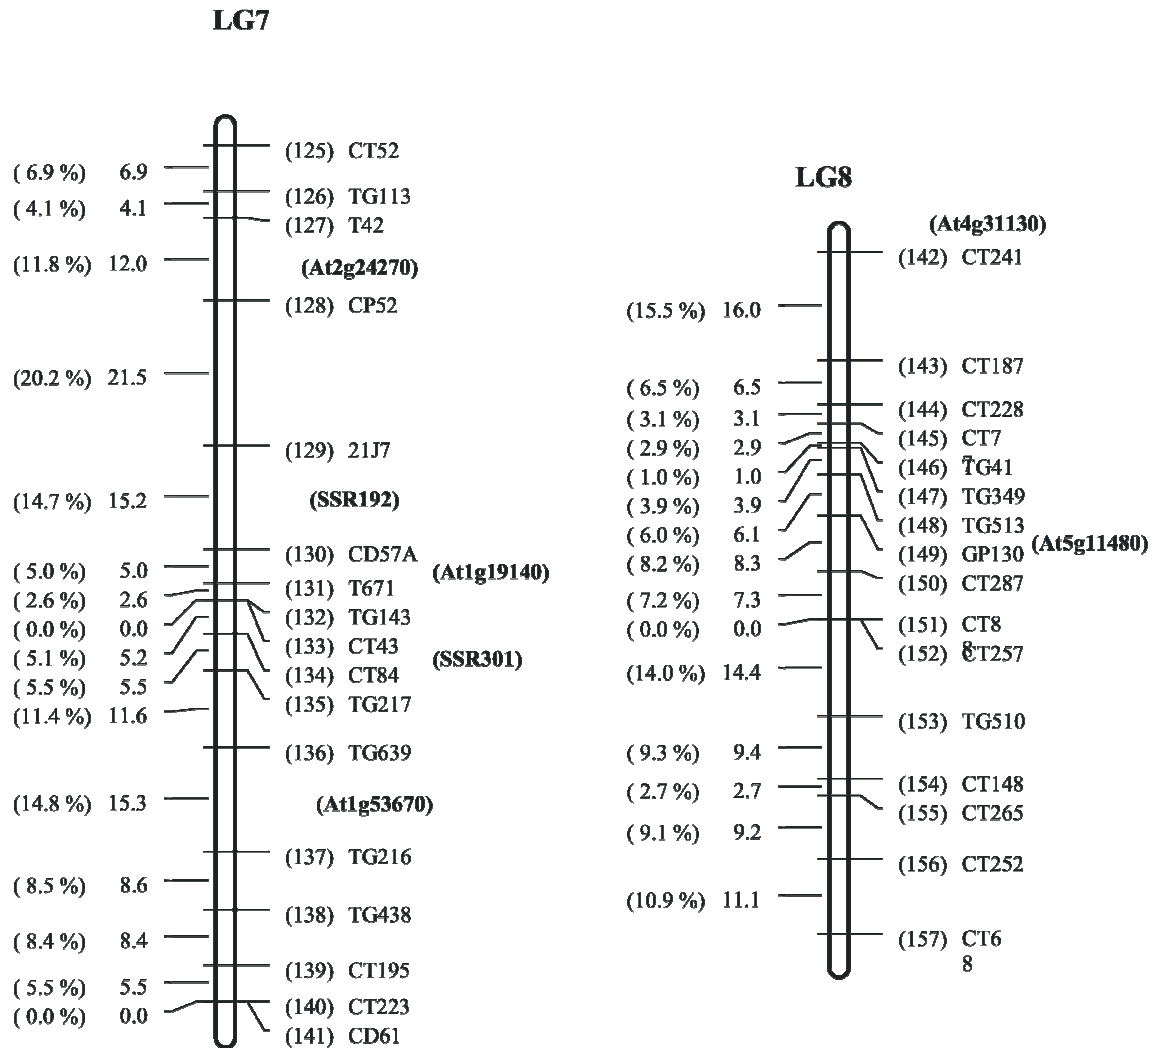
LG7

(125) CT52
( 6.9 %) 6.9
(126) TG113
( 4.1 %) 4.1
(127) T42
(11.8 %) 12.0
(At2g24270)
(128) CP52
(20.2 %) 21.5
(129) 21J7
(14.7 %) 15.2
(SSR192)
(130) CD57A
( 5.0 %) 5.0
(131) T671
(At1g19140)
( 2.6 %) 2.6
(132) TG143
( 0.0 %) 0.0
(133) CT43
( 5.1 %) 5.2
(134) CT84
(SSR301)
( 5.5 %) 5.5
(135) TG217
(11.4 %) 11.6
(136) TG639
(14.8 %) 15.3
(At1g53670)
(137) TG216
( 8.5 %) 8.6
(138) TG438
( 8.4 %) 8.4
(139) CT195
( 5.5 %) 5.5
(140) CT223
( 0.0 %) 0.0
(141) CD61

LG8

(At4g31130)
(142) CT241
(15.5 %) 16.0
(143) CT187
( 6.5 %) 6.5
(144) CT228
( 3.1 %) 3.1
(145) CT7
( 2.9 %) 2.9
(146) 7TG41
( 1.0 %) 1.0
(147) TG349
( 3.9 %) 3.9
(148) TG513
( 6.0 %) 6.1
(149) GP130
(At5g11480)
( 8.2 %) 8.3
(150) CT287
( 7.2 %) 7.3
(151) CT8
( 0.0 %) 0.0
(152) 8CT257
(14.0 %) 14.4
(153) TG510
( 9.3 %) 9.4
(154) CT148
( 2.7 %) 2.7
(155) CT265
( 9.1 %) 9.2
(156) CT252
(10.9 %) 11.1
(157) CT6
8